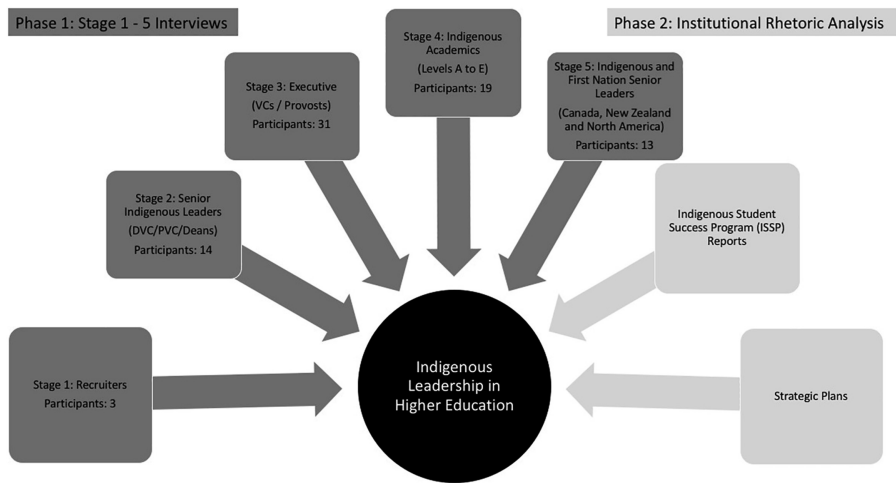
Phase 1: Stage 1 - 5 Interviews

Phase 2: Institutional Rhetoric Analysis

Stage 4: Indigenous Academics
(Levels A to E)
Participants: 19

Stage 3: Executive
(VCs / Provosts)
Participants: 31

Stage 5: Indigenous and First Nation Senior Leaders
(Canada, New Zealand and North America)
Participants: 13

Stage 2: Senior Indigenous Leaders
(DVC/PVC/Deans)
Participants: 14

Indigenous Student Success Program (ISSP) Reports

Stage 1: Recruiters
Participants: 3

Indigenous Leadership in Higher Education

Strategic Plans